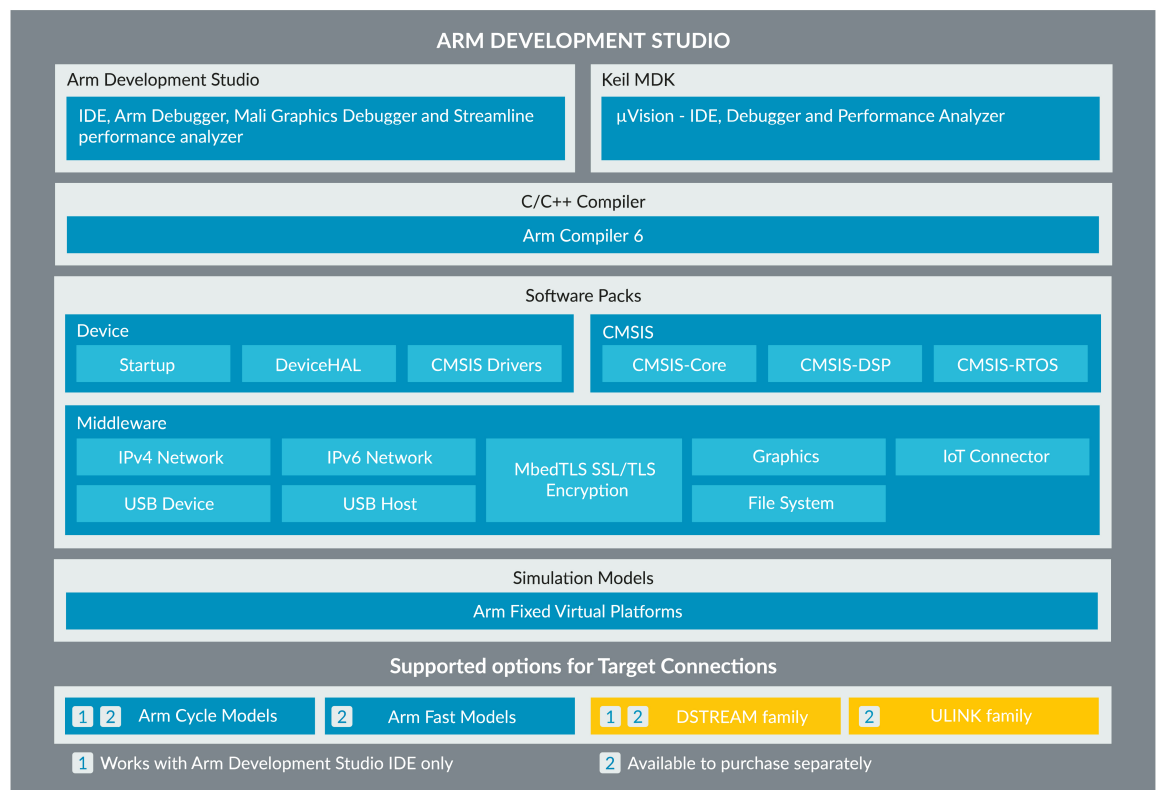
ARM DEVELOPMENT STUDIO

Arm Development Studio

IDE, Arm Debugger, Mali Graphics Debugger and Streamline performance analyzer

Keil MDK

µVision - IDE, Debugger and Performance Analyzer

C/C++ Compiler

Arm Compiler 6

Software Packs

Device

Startup

DeviceHAL

CMSIS Drivers

CMSIS

CMSIS-Core

CMSIS-DSP

CMSIS-RTOS

Middleware

IPv4 Network

IPv6 Network

MbedTLS SSL/TLS Encryption

Graphics

IoT Connector

USB Device

USB Host

File System

Simulation Models

Arm Fixed Virtual Platforms

Supported options for Target Connections

1 2 Arm Cycle Models

2 Arm Fast Models

1 2 DSTREAM family

2 ULINK family

1 Works with Arm Development Studio IDE only

2 Available to purchase separately